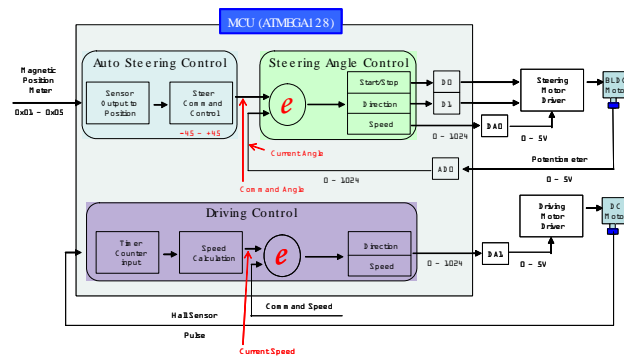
MCU (ATMEGA128)

Magnetic Position Meter

0x01 ~ 0x05

Auto Steering Control

Sensor Output to Position

Steer Command and Control

-45 ~ +45

Steering Angle Control

$e$

Start/Stop

Direction

Speed

D0

D1

0 ~ 1024

DA0

0 ~ 5V

Steering Motor Driver

BLDC Moto

Current Angle

Command Angle

0 ~ 1024

AD0

Potentiometer

0 ~ 5V

Driving Control

Timer Counter Input

Speed Calculation

$e$

Direction

Speed

0 ~ 1024

DA1

0 ~ 5V

Driving Motor Driver

DC Moto

Command Speed

HallSensor

Pulse

Current Speed